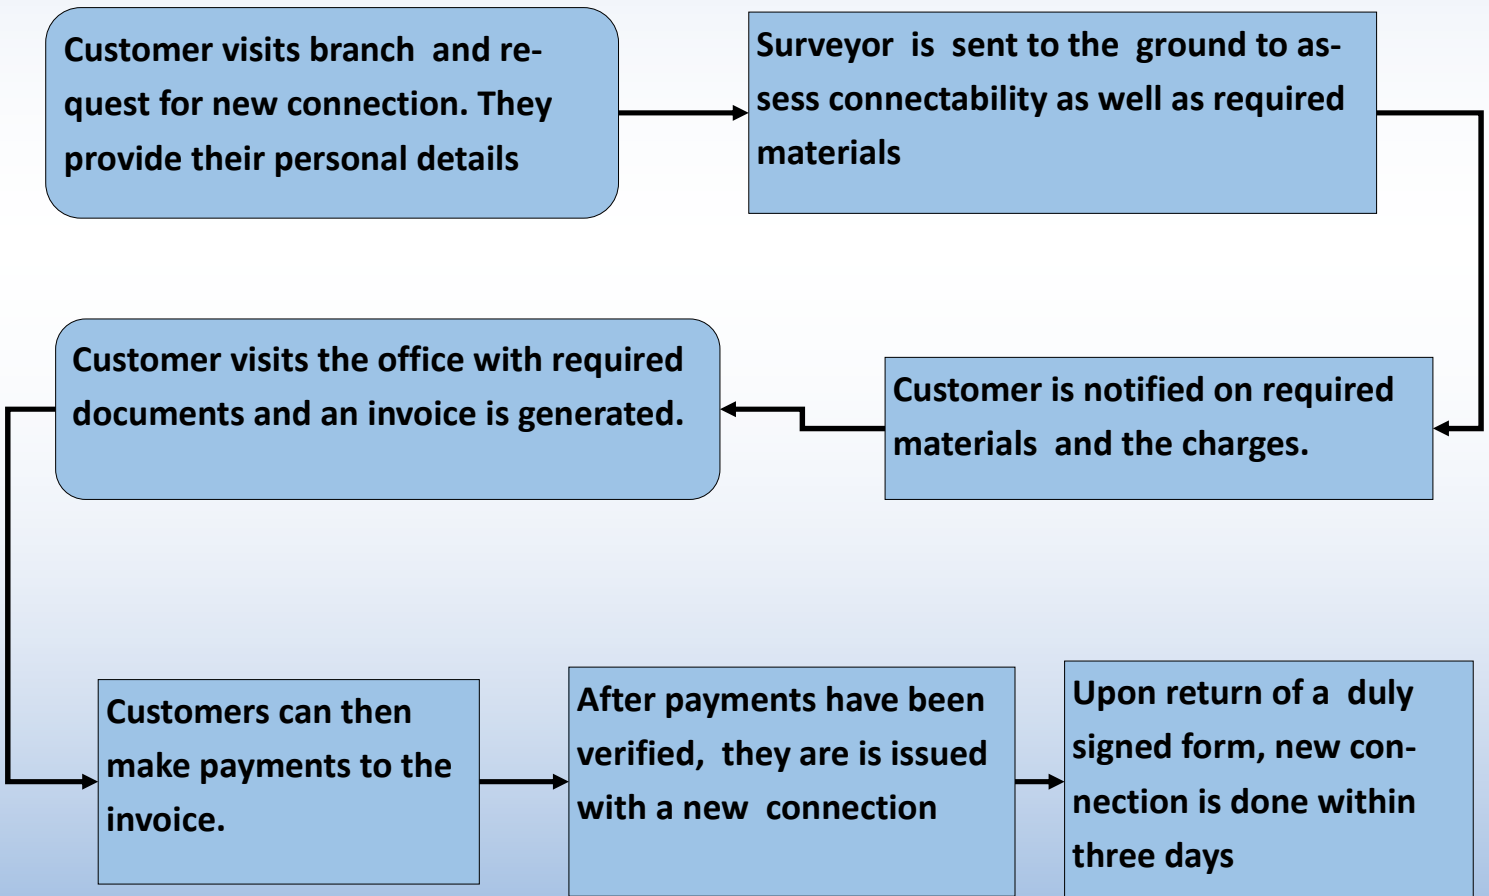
Customer visits branch and request for new connection. They provide their personal details

Surveyor is sent to the ground to assess connectability as well as required materials

Customer is notified on required materials and the charges.

Customer visits the office with required documents and an invoice is generated.

Customers can then make payments to the invoice.

After payments have been verified, they are is issued with a new connection

Upon return of a duly signed form, new connection is done within three days